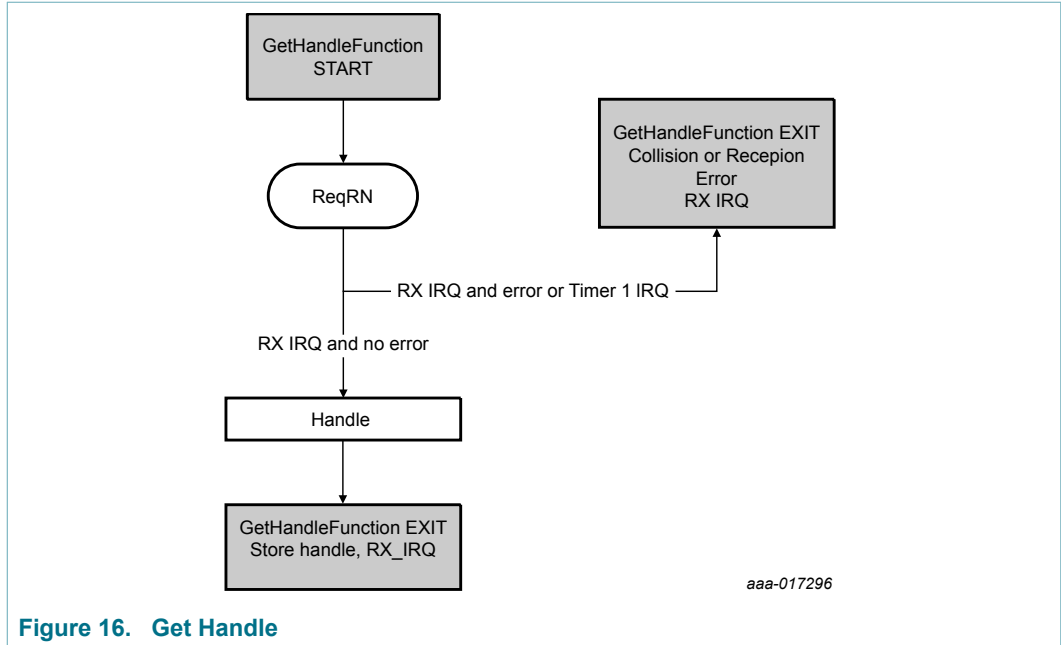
GetHandleFunction START

ReqRN

GetHandleFunction EXIT Collision or Recepion Error RX IRQ

RX IRQ and error or Timer 1 IRQ

RX IRQ and no error

Handle

GetHandleFunction EXIT Store handle, RX_IRQ

aaa-017296

Figure 16. Get Handle